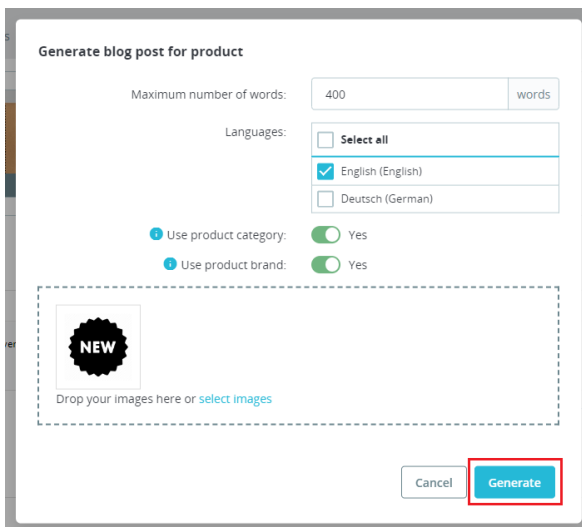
Generate blog post for product

Maximum number of words: 400 words

Languages:

Select all

English (English)

Deutsch (German)

Use product category: Yes

Use product brand: Yes

NEW

Drop your images here or select images

Cancel

Generate